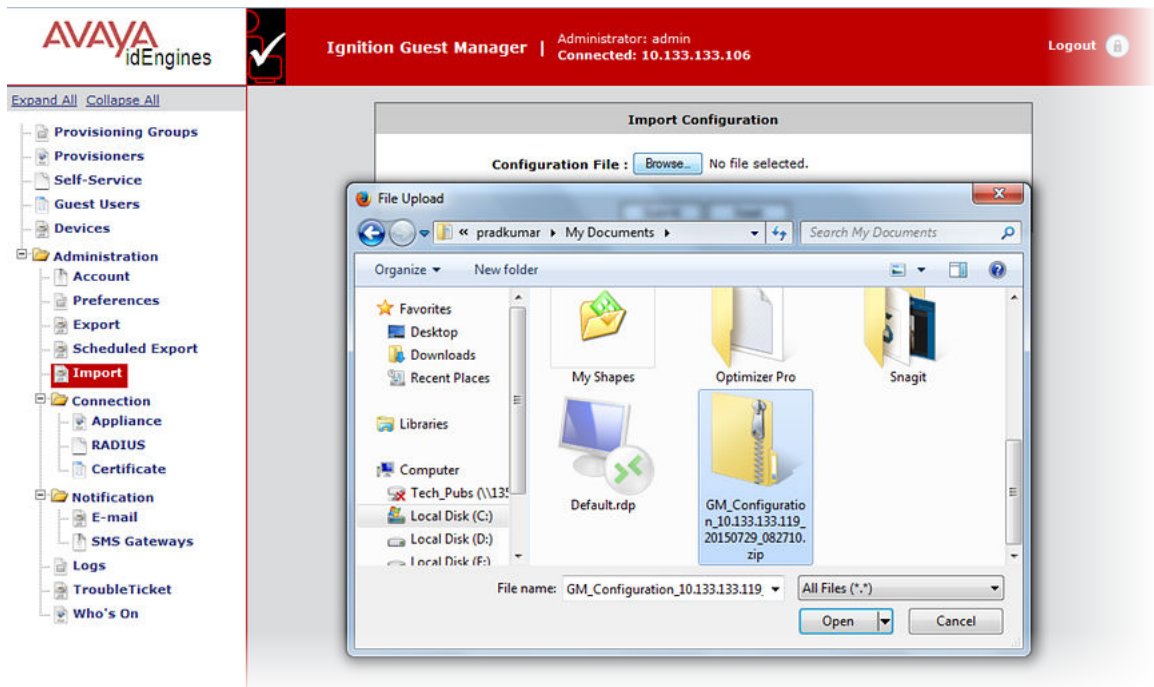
AVAYA idEngines

Ignition Guest Manager | Administrator: admin Connected: 10.133.133.106

Logout

Expand All Collapse All

Provisioning Groups
Provisioners
Self-Service
Guest Users
Devices
Administration
Account
Preferences
Export
Scheduled Export
Import
Connection
Appliance
RADIUS
Certificate
Notification
E-mail
SMS Gateways
Logs
TroubleTicket
Who's On

Import Configuration

Configuration File : Browse... No file selected.

File Upload

« pradkumar ▸ My Documents ▸

Search My Documents

Organize ▾ New folder

Favorites
Desktop
Downloads
Recent Places
Libraries
Computer
Tech_Pubs (\\135
Local Disk (C:)
Local Disk (D:)
Local Disk (E:)

My Shapes
Optimizer Pro
Snagit
Default.rdp
GM_Configuration_10.133.133.119_20150729_082710.zip

File name: GM_Configuration_10.133.133.119_

All Files (*.*)

Open

Cancel